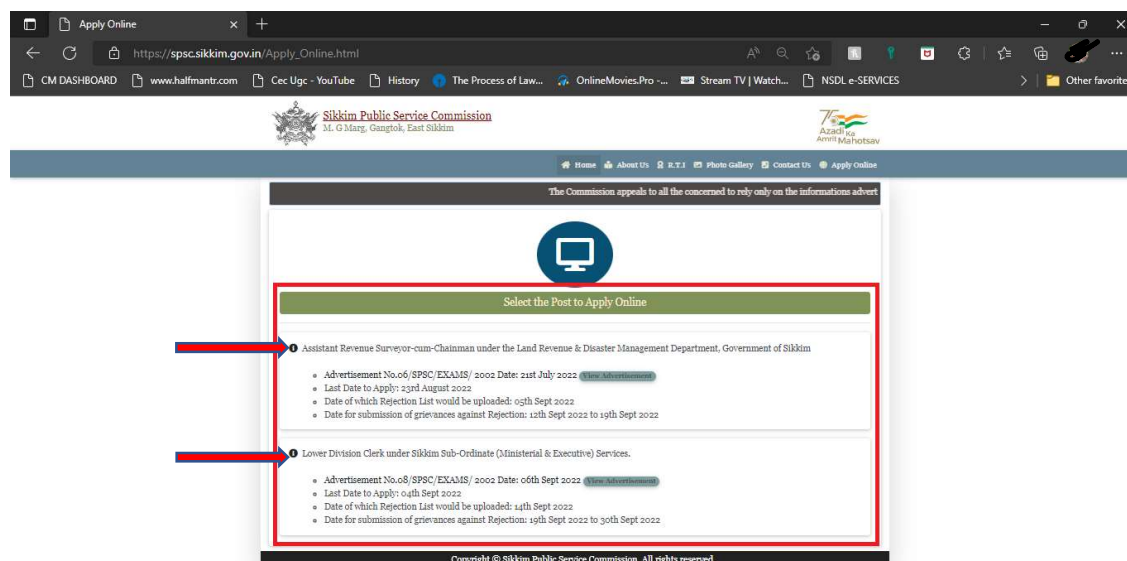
Apply Online

https://spsc.sikkim.gov.in/Apply_Online.html

CM DASHBOARD www.halfmantr.com Cec Ugc - YouTube History The Process of Law... OnlineMovies.Pro -... Stream TV | Watch... NSDL e-SERVICES Other favorite

Sikkim Public Service Commission
M. G Marg, Gangtok, East Sikkim

75 Azadi Ka Amrit Mahotsav

Home About Us R.T.I Photo Gallery Contact Us Apply Online

The Commission appeals to all the concerned to rely only on the informations advert

Select the Post to Apply Online

Assistant Revenue Surveyor-cum-Chainman under the Land Revenue & Disaster Management Department, Government of Sikkim

- Advertisement No.06/SPSC/EXAMS/ 2002 Date: 21st July 2022 View Advertisement
- Last Date to Apply: 23rd August 2022
- Date of which Rejection List would be uploaded: 05th Sept 2022
- Date for submission of grievances against Rejection: 12th Sept 2022 to 19th Sept 2022

Lower Division Clerk under Sikkim Sub-Ordinate (Ministerial & Executive) Services.

- Advertisement No.08/SPSC/EXAMS/ 2002 Date: 06th Sept 2022 View Advertisement
- Last Date to Apply: 04th Sept 2022
- Date of which Rejection List would be uploaded: 14th Sept 2022
- Date for submission of grievances against Rejection: 19th Sept 2022 to 30th Sept 2022

Copyright © Sikkim Public Service Commission. All rights reserved.